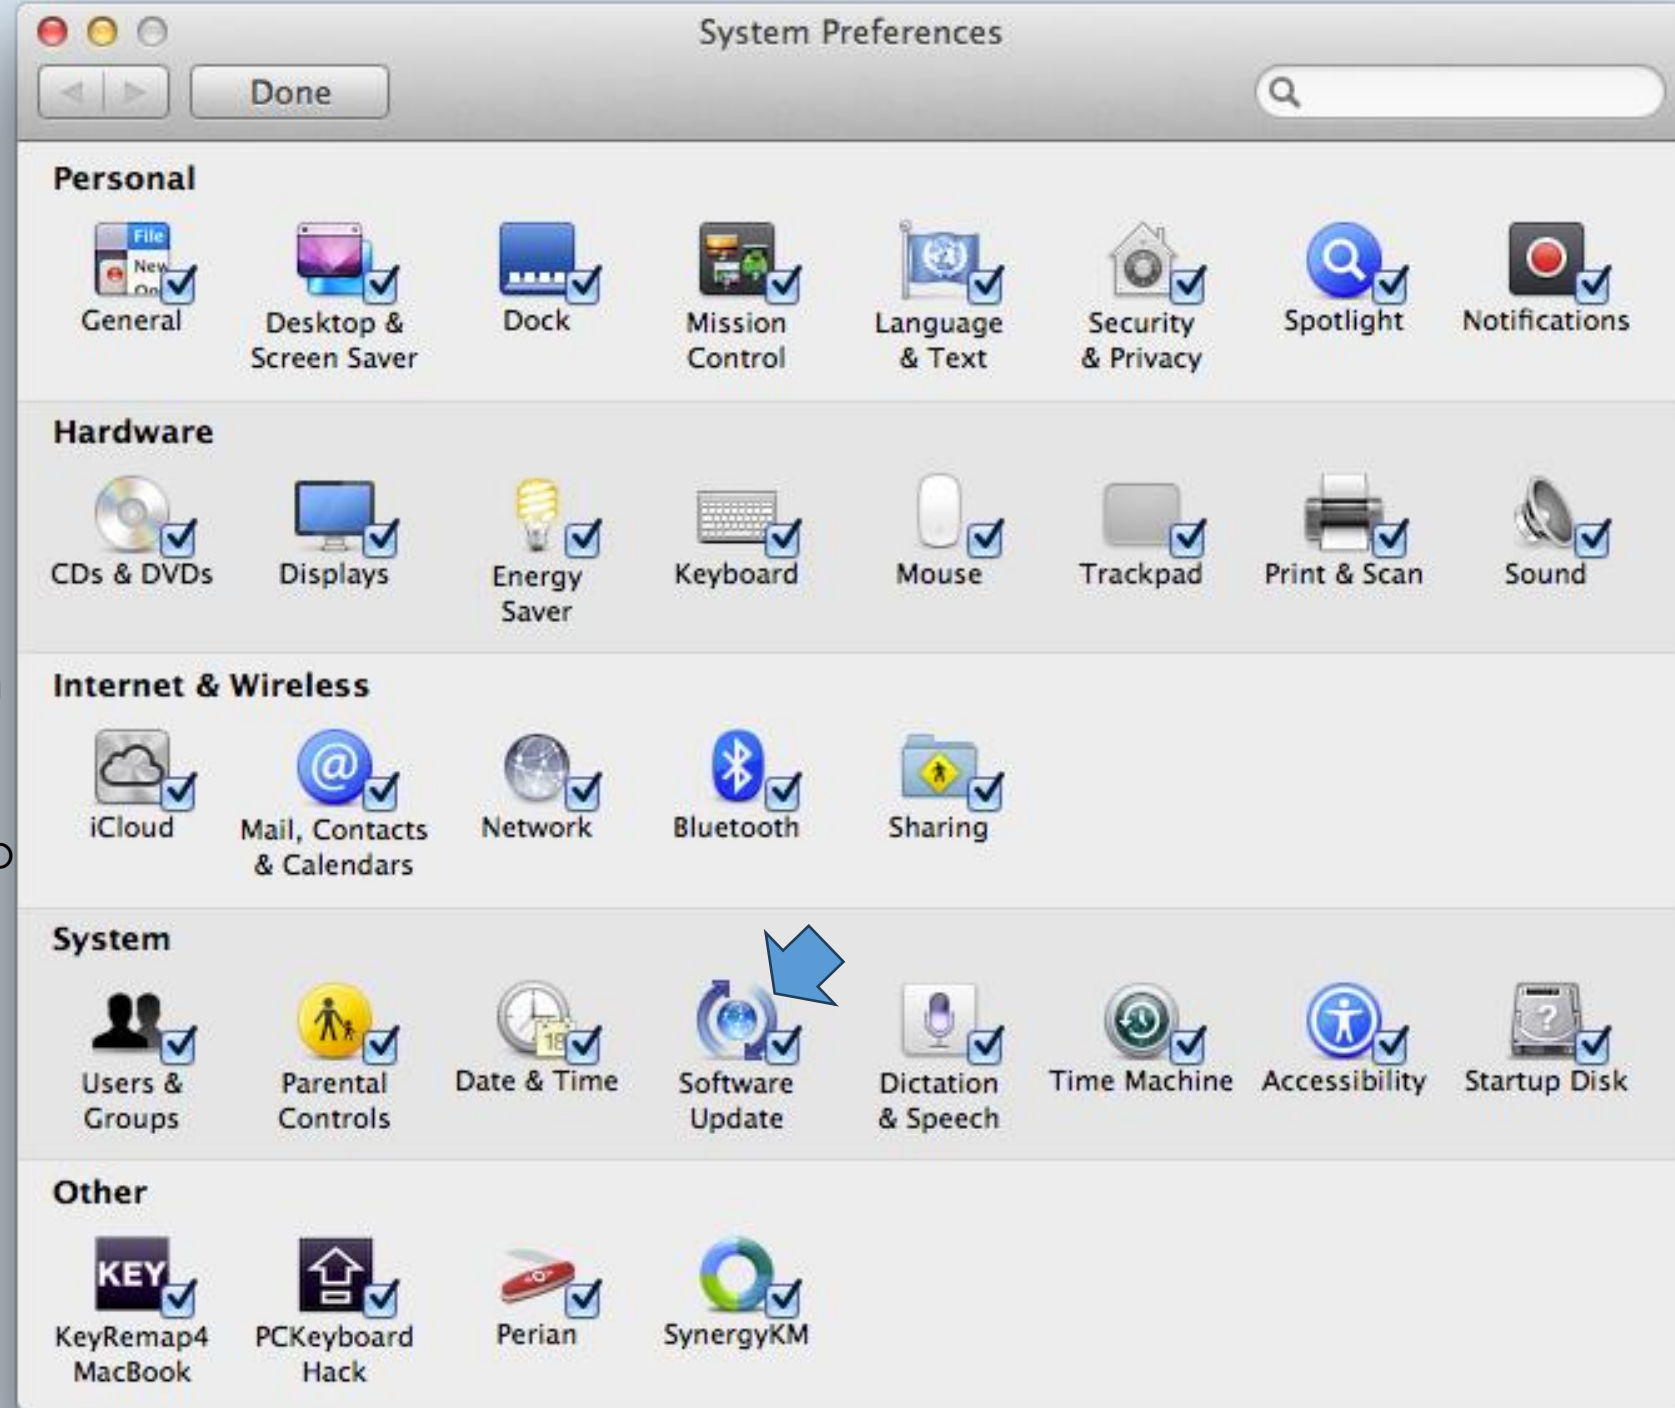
System Preferences

Done

Personal

General Desktop & Screen Saver Dock Mission Control Language & Text Security & Privacy Spotlight Notifications

Hardware

CDs & DVDs Displays Energy Saver Keyboard Mouse Trackpad Print & Scan Sound

Internet & Wireless

iCloud Mail, Contacts & Calendars Network Bluetooth Sharing

System

Users & Groups Parental Controls Date & Time Software Update Dictation & Speech Time Machine Accessibility Startup Disk

Other

KeyRemap4 MacBook PCKeyboard Hack Perian SynergyKM